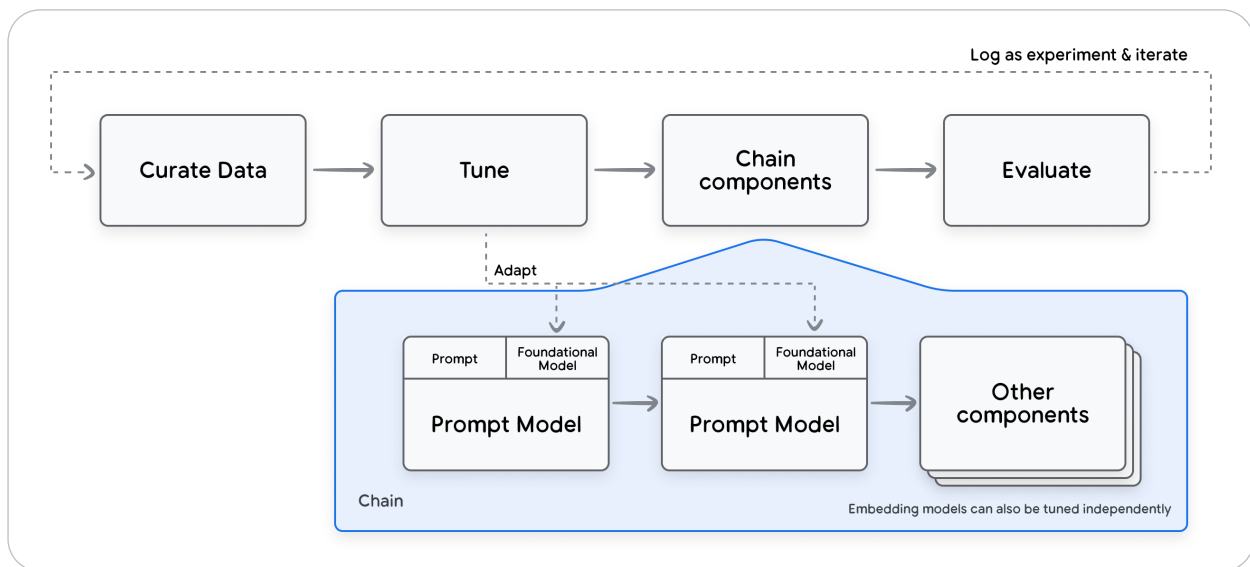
Log as experiment & iterate

Curate Data

Tune

Chain components

Evaluate

Adapt

Prompt

Foundational Model

Prompt Model

Prompt

Foundational Model

Prompt Model

Other components

Chain

Embedding models can also be tuned independently